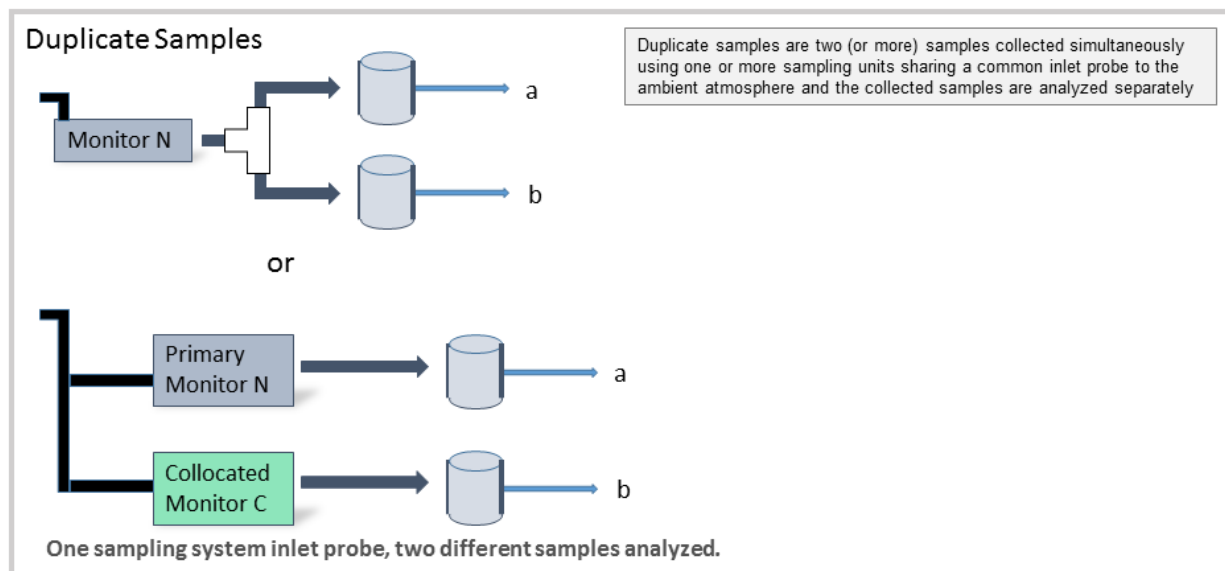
Duplicate Samples

Duplicate samples are two (or more) samples collected simultaneously using one or more sampling units sharing a common inlet probe to the ambient atmosphere and the collected samples are analyzed separately

Monitor N

a

b

or

Primary Monitor N

a

Collocated Monitor C

b

One sampling system inlet probe, two different samples analyzed.